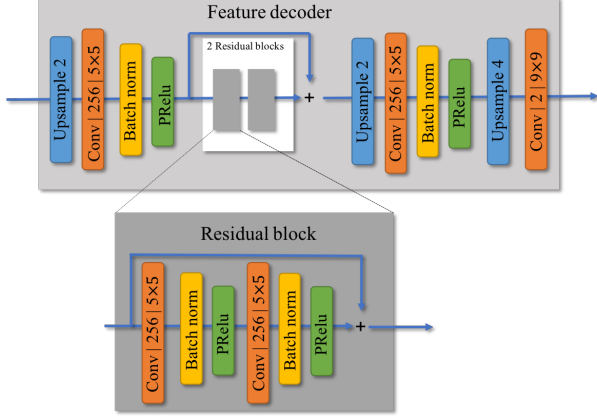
Feature decoder

Upsample 2
Conv | 256 | 5×5
Batch norm
PRelu
2 Residual blocks
+
Upsample 2
Conv | 256 | 5×5
Batch norm
PRelu
Upsample 4
Conv | 2 | 9×9

Residual block

Conv | 256 | 5×5
Batch norm
PRelu
Conv | 256 | 5×5
Batch norm
PRelu
+